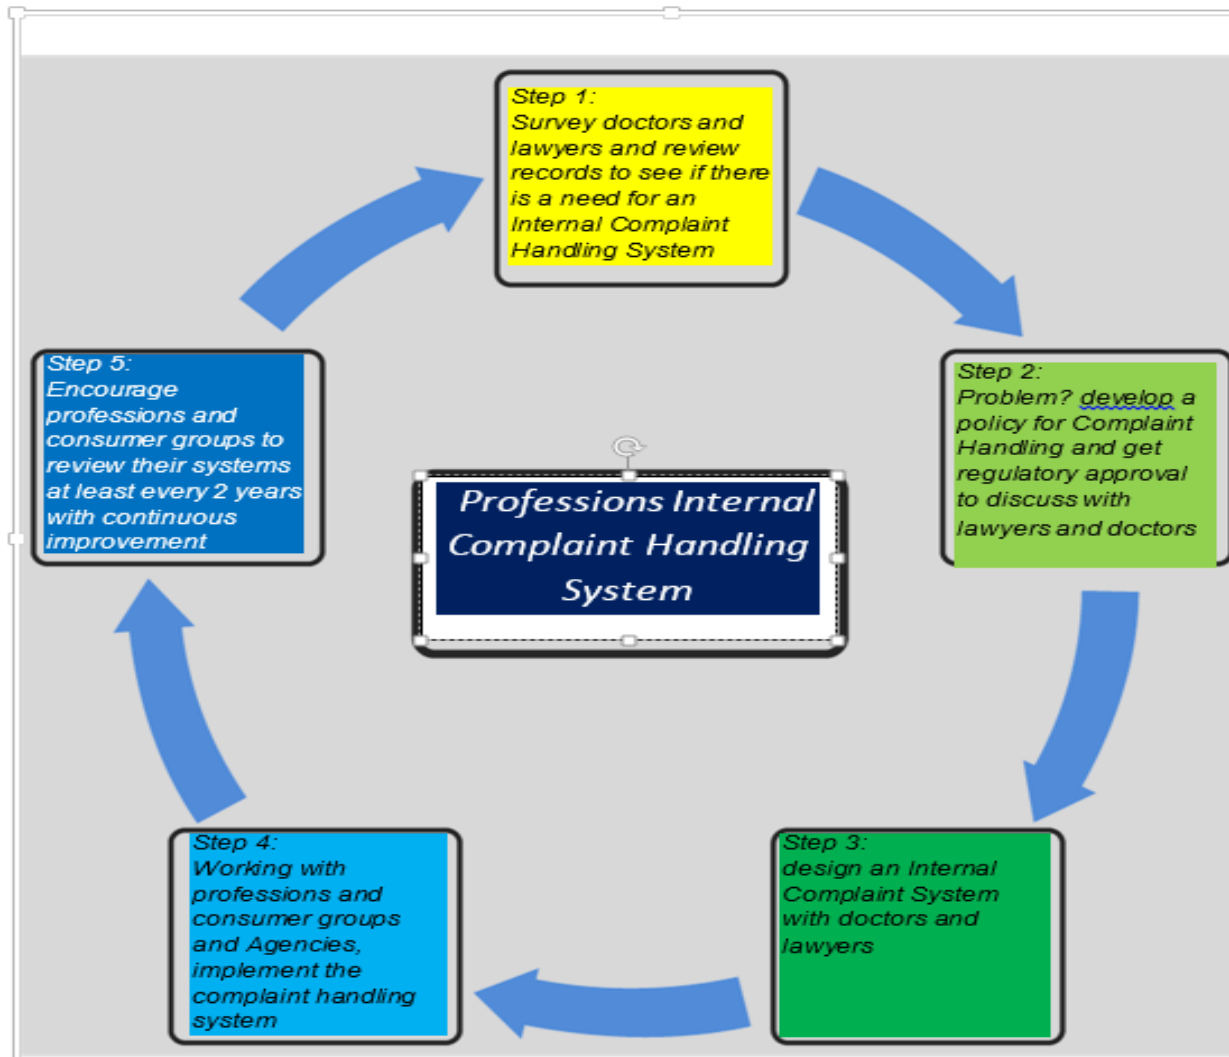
Step 1:
Survey doctors and lawyers and review records to see if there is a need for an Internal Complaint Handling System

Step 2:
Problem? develop a policy for Complaint Handling and get regulatory approval to discuss with lawyers and doctors

Step 3:
design an Internal Complaint System with doctors and lawyers

Step 4:
Working with professions and consumer groups and Agencies, implement the complaint handling system

Step 5:
Encourage professions and consumer groups to review their systems at least every 2 years with continuous improvement

Professions Internal Complaint Handling System